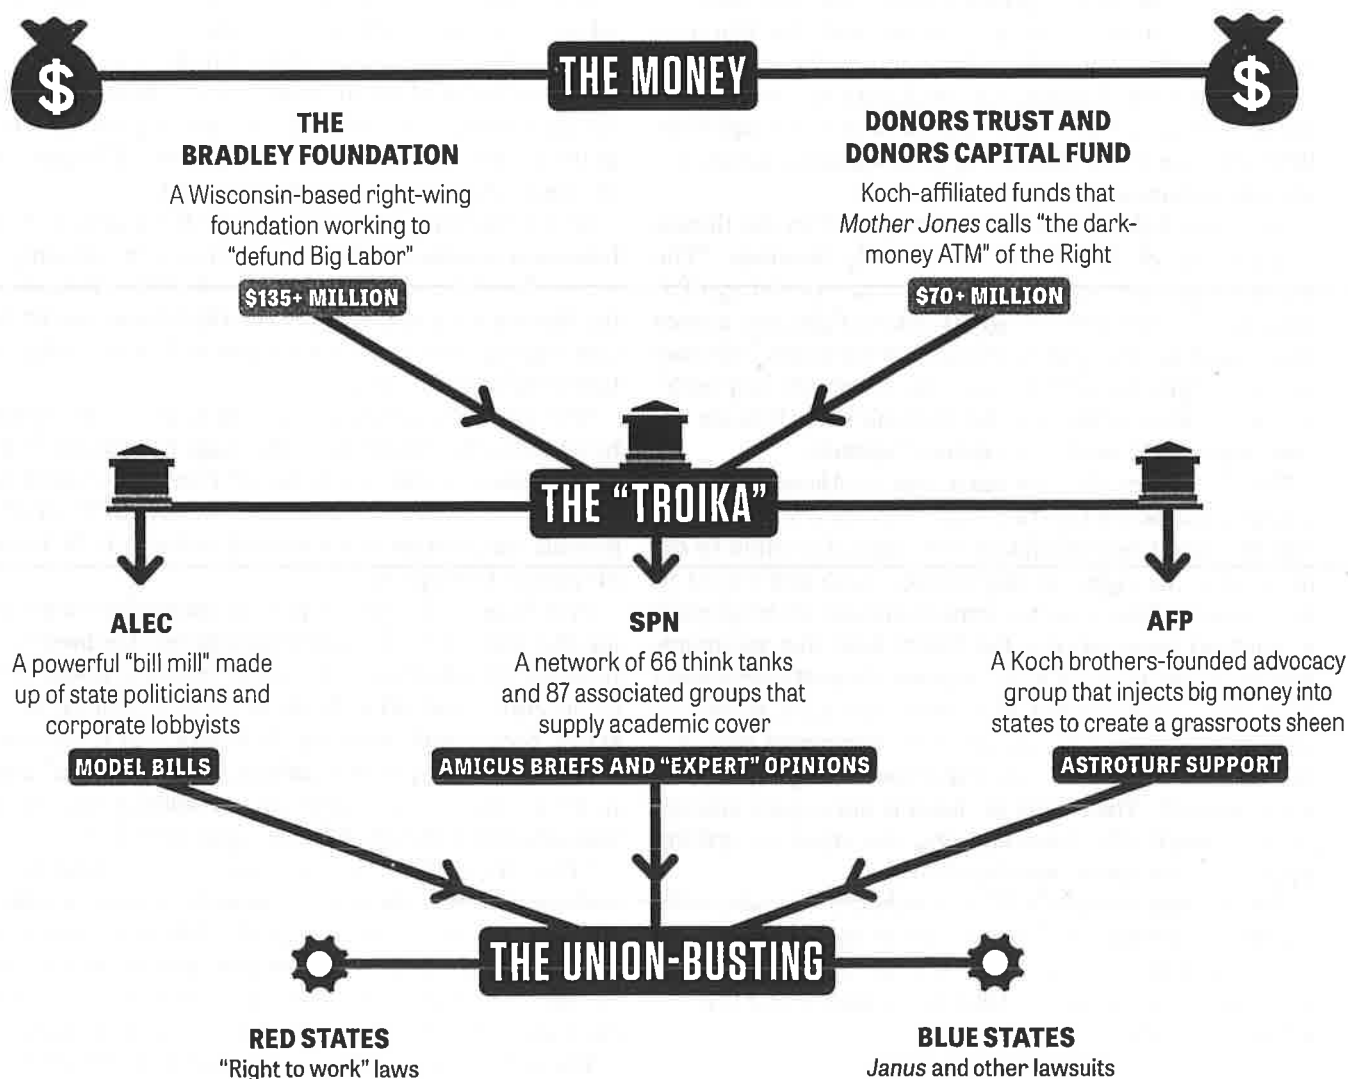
$ THE MONEY $

THE BRADLEY FOUNDATION
A Wisconsin-based right-wing foundation working to "defund Big Labor"
$135+ MILLION

DONORS TRUST AND DONORS CAPITAL FUND
Koch-affiliated funds that Mother Jones calls "the dark-money ATM" of the Right
$70+ MILLION

THE "TROIKA"

ALEC
A powerful "bill mill" made up of state politicians and corporate lobbyists
MODEL BILLS

SPN
A network of 66 think tanks and 87 associated groups that supply academic cover
AMICUS BRIEFS AND "EXPERT" OPINIONS

AFP
A Koch brothers-founded advocacy group that injects big money into states to create a grassroots sheen
ASTROTURF SUPPORT

THE UNION-BUSTING

RED STATES
"Right to work" laws

BLUE STATES
Janus and other lawsuits